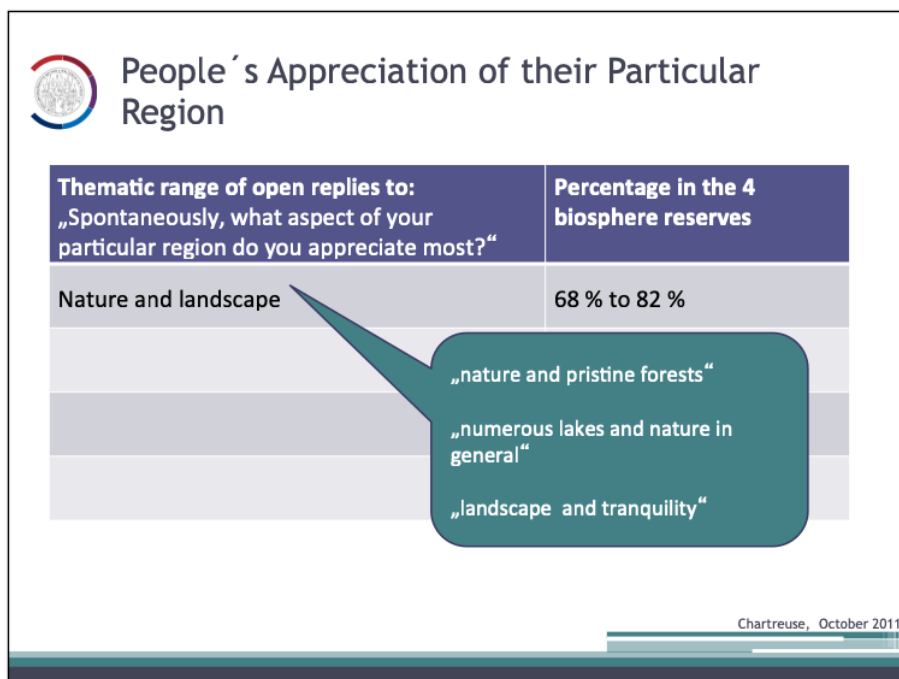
People´s Appreciation of their Particular Region

| Thematic range of open replies to: „Spontaneously, what aspect of your particular region do you appreciate most?“ | Percentage in the 4 biosphere reserves |
|---|---|
| Nature and landscape | 68 % to 82 % |
| | |
| | |
| | |

„nature and pristine forests“

„numerous lakes and nature in general“

„landscape and tranquility“

Chartreuse, October 2011